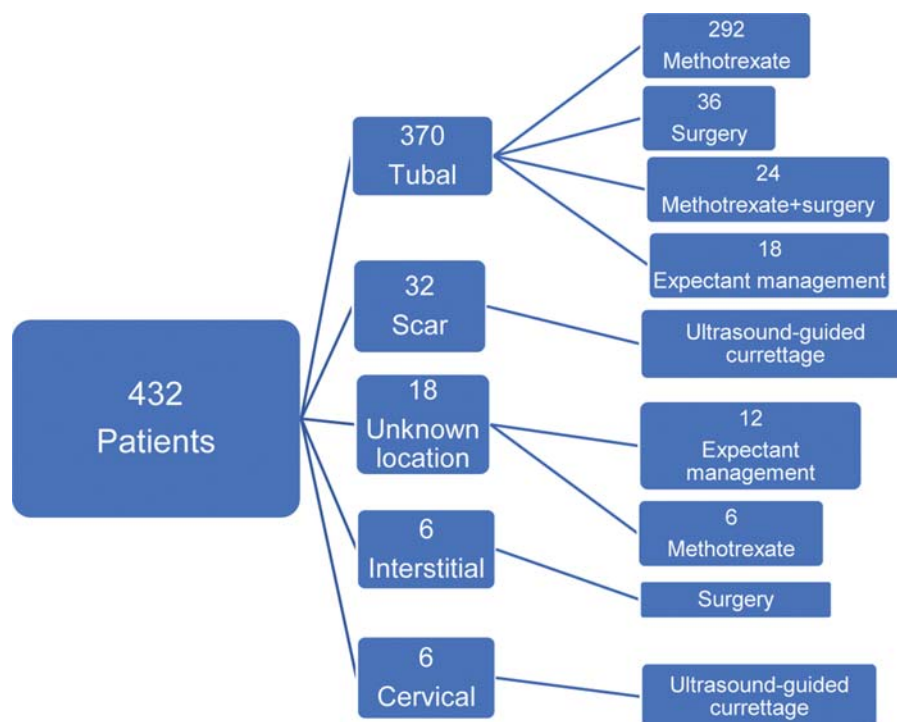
432
Patients

370
Tubal

292
Methotrexate

36
Surgery

24
Methotrexate+surgery

18
Expectant management

32
Scar

Ultrasound-guided currettage

18
Unknown location

12
Expectant management

6
Methotrexate

6
Interstitial

Surgery

6
Cervical

Ultrasound-guided currettage